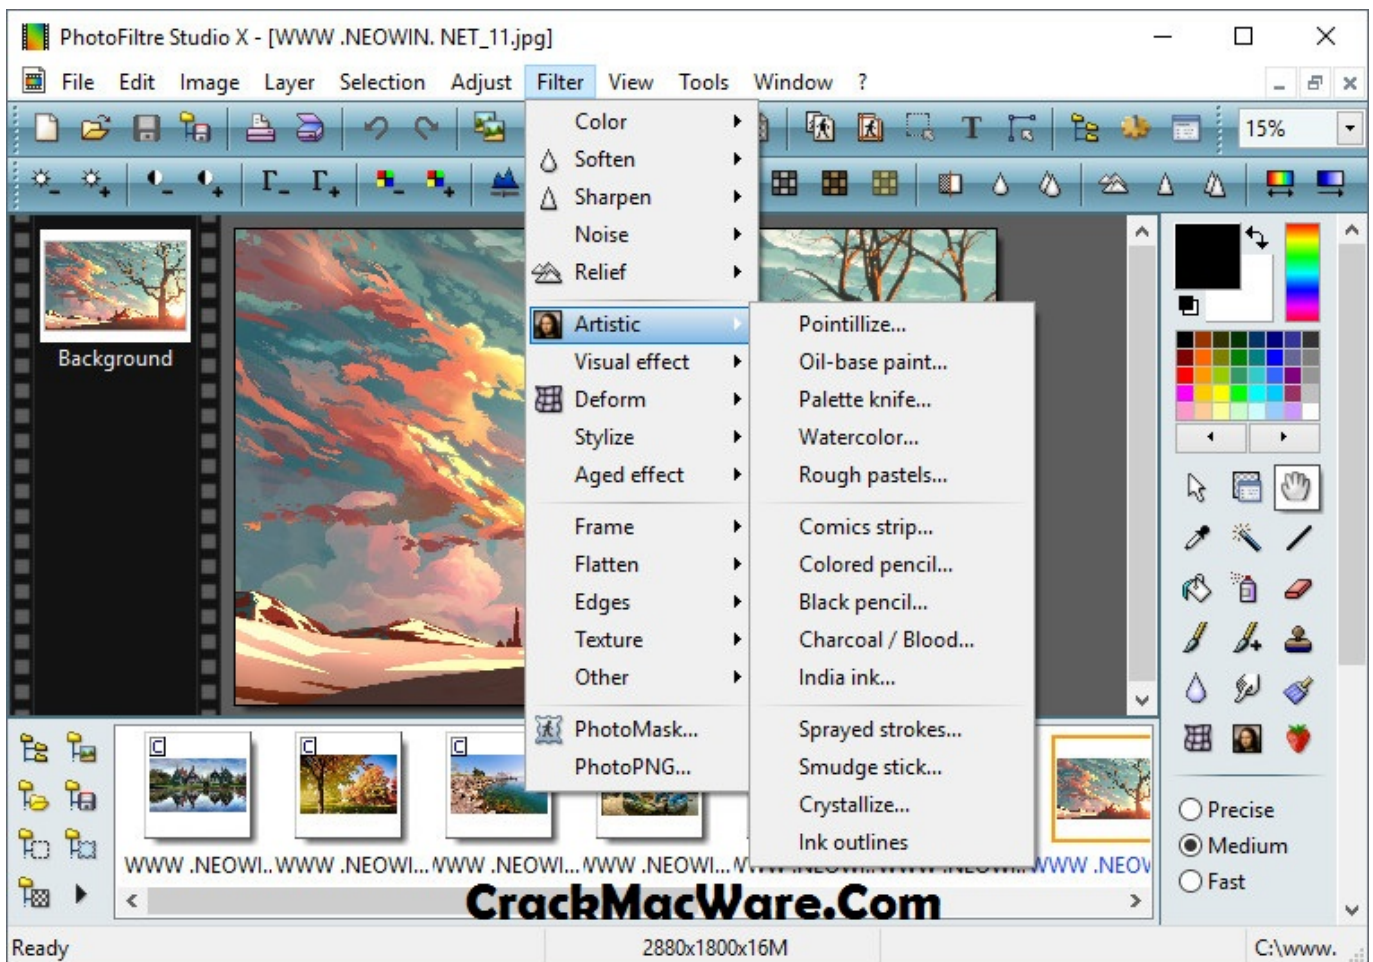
PhotoFiltre Studio X - [WWW .NEOWIN. NET_11.jpg]

File Edit Image Layer Selection Adjust Filter View Tools Window ?

15%

Color
Soften
Sharpen
Noise
Relief
Artistic
Visual effect
Deform
Stylize
Aged effect
Frame
Flatten
Edges
Texture
Other
PhotoMask...
PhotoPNG...

Pointillize...
Oil-base paint...
Palette knife...
Watercolor...
Rough pastels...
Comics strip...
Colored pencil...
Black pencil...
Charcoal / Blood...
India ink...
Sprayed strokes...
Smudge stick...
Crystallize...
Ink outlines

Background

WWW .NEOWI.. WWW .NEOWI... WWW .NEOWI... WWW .NEOWI... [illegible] WWW .NEOV

CrackMacWare.Com

Precise
Medium
Fast

Ready
2880x1800x16M
C:\www.